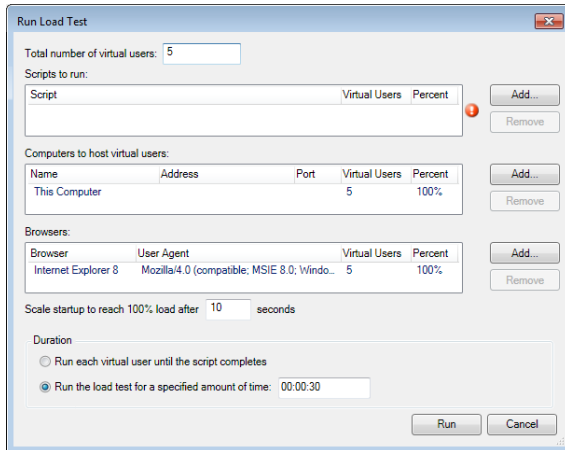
Run Load Test

Total number of virtual users: 5

Scripts to run:

| Script | Virtual Users | Percent |
|---|---|---|

Add...
Remove

Computers to host virtual users:

| Name | Address | Port | Virtual Users | Percent |
|---|---|---|---|---|
| This Computer | | | 5 | 100% |

Add...
Remove

Browsers:

| Browser | User Agent | Virtual Users | Percent |
|---|---|---|---|
| Internet Explorer 8 | Mozilla/4.0 (compatible; MSIE 8.0; Windo... | 5 | 100% |

Add...
Remove

Scale startup to reach 100% load after 10 seconds

Duration

Run each virtual user until the script completes

Run the load test for a specified amount of time: 00:00:30

Run
Cancel